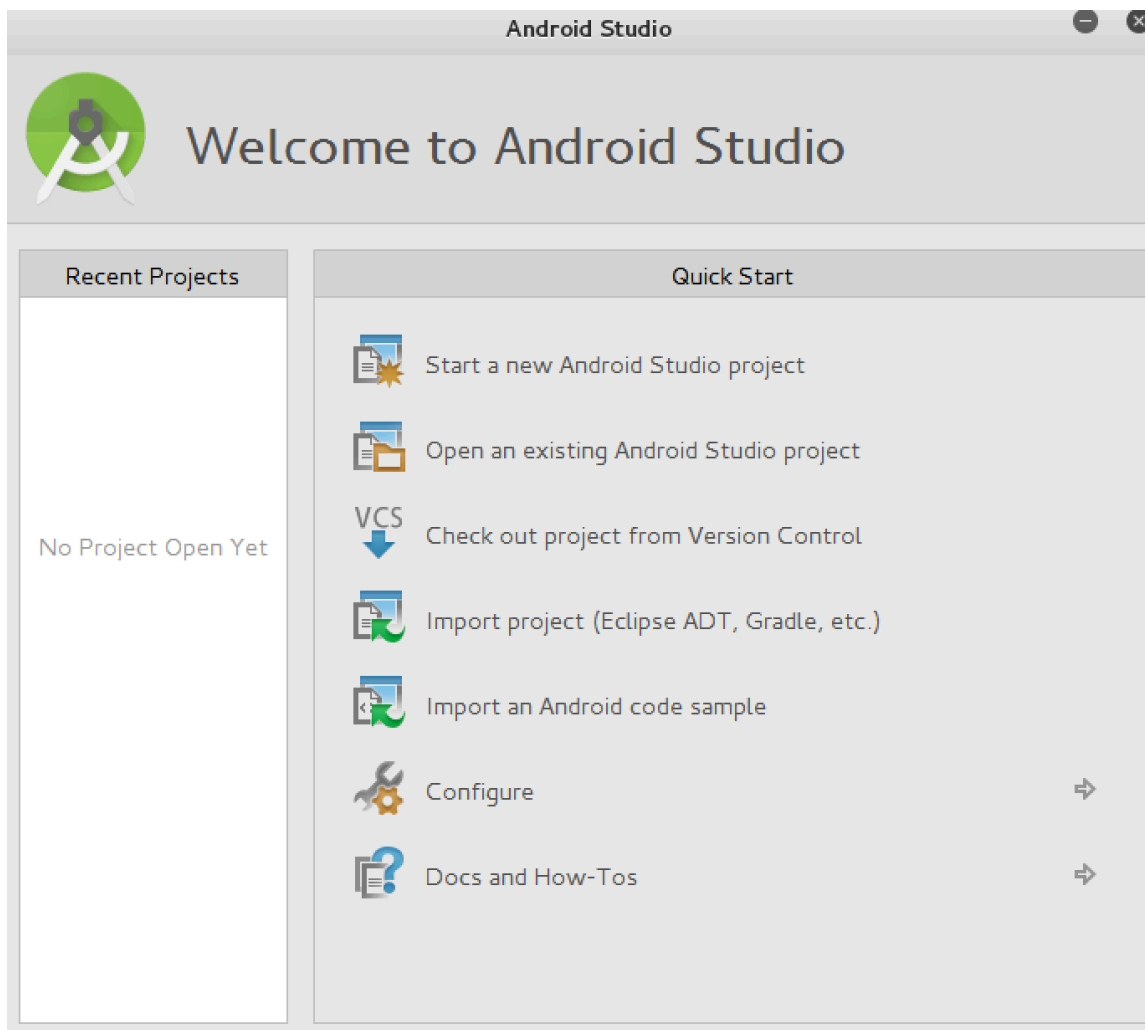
Android Studio

Welcome to Android Studio

Recent Projects

No Project Open Yet

Quick Start

Start a new Android Studio project

Open an existing Android Studio project

VCS

Check out project from Version Control

Import project (Eclipse ADT, Gradle, etc.)

Import an Android code sample

Configure

Docs and How-Tos